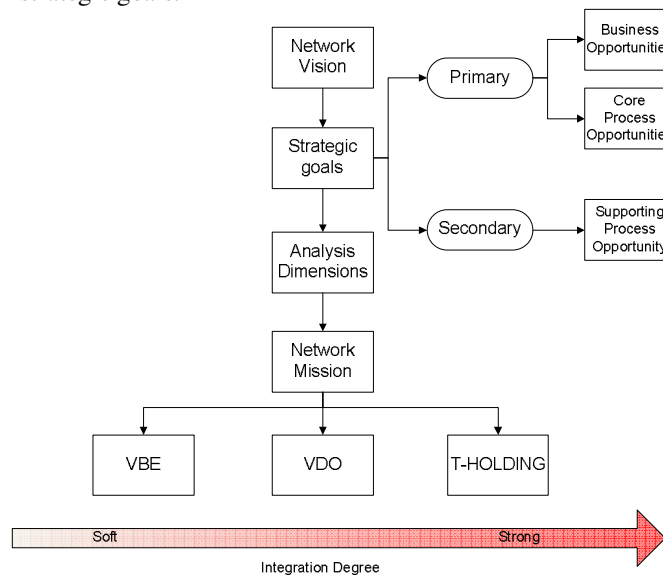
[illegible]

Network Vision

Strategic goals

Analysis Dimensions

Network Mission

Primary

Secondary

Business Opportunitie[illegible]

Core Process Opportunitie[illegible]

Supporting Process Opportunity

VBE

VDO

T-HOLDING

Soft

Strong

Integration Degree